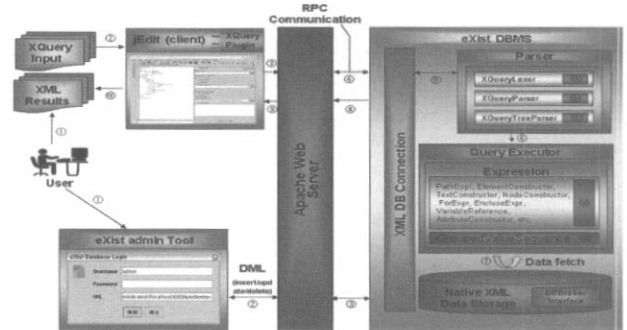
RPC Communication

XQuery Input

②

jEdit (client) — XQuery Plugin

XML Results

⑥

③

⑤

④

④

①

User

①

eXist admin Tool

eXist Database Login

Username admin

Password

URL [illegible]

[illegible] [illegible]

DML (insert/upd ate/delete)

②

②

Apache Web Server

eXist DBMS

XML DB Connection

⑤

Parser

XQueryLexer

XQueryParser

XQueryTreeParser

Query Executor

Expression

PathExpr, ElementConstructor, TextConstructor, NodeConstructor, ForExpr, EnclosedExpr, VariableReference, AttributeConstructor, etc.

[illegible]

⑦

Data fetch

Native XML Data Storage

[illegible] Interface